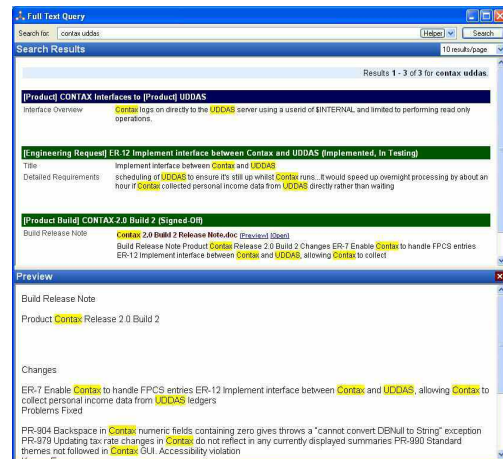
Full Text Query

Search for: contax uddas

Helper | Search

Search Results

10 results/page

Results 1 - 3 of 3 for contax uddas.

[Product] CONTAX Interfaces to [Product] UDDAS

Interface Overview | Contax logs on directly to the UDDAS server using a userid of $INTERNAL and limited to performing read only operations.

[Engineering Request] ER-12 Implement interface between Contax and UDDAS (Implemented, In Testing)

Title | Implement interface between Contax and UDDAS

Detailed Requirements | scheduling of UDDAS to ensure it's still up whilst Contax runs...It would speed up overnight processing by about an hour if Contax collected personal income data from UDDAS directly rather than waiting

[Product Build] CONTAX-2.0 Build 2 (Signed-Off)

Build Release Note | Contax 2.0 Build 2 Release Note.doc [Preview] [Open]
Build Release Note Product Contax Release 2.0 Build 2 Changes ER-7 Enable Contax to handle FPCS entries ER-12 Implement interface between Contax and UDDAS, allowing Contax to collect

Preview

Build Release Note

Product Contax Release 2.0 Build 2

Changes

ER-7 Enable Contax to handle FPCS entries ER-12 Implement interface between Contax and UDDAS, allowing Contax to collect personal income data from UDDAS ledgers
Problems Fixed

PR-904 Backspace in Contax numeric fields containing zero gives throws a "cannot convert DBNull to String" exception PR-979 Updating tax rate changes in Contax do not reflect in any currently displayed summaries PR-990 Standard themes not followed in Contax GUI. Accessibility violation
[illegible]